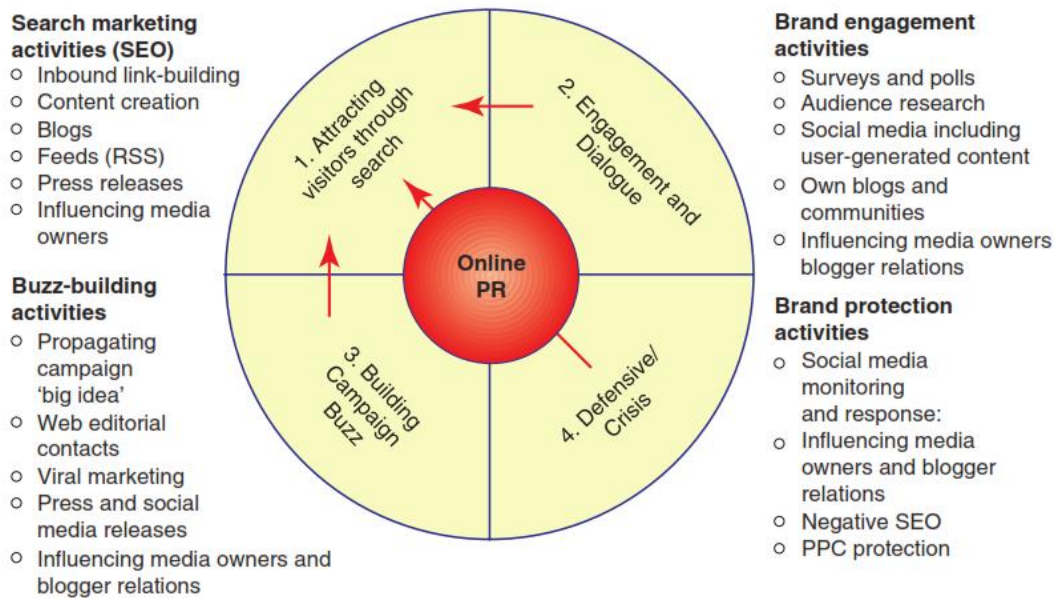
Search marketing activities (SEO)
○ Inbound link-building
○ Content creation
○ Blogs
○ Feeds (RSS)
○ Press releases
○ Influencing media owners

Buzz-building activities
○ Propagating campaign 'big idea'
○ Web editorial contacts
○ Viral marketing
○ Press and social media releases
○ Influencing media owners and blogger relations

1. Attracting visitors through search

2. Engagement and Dialogue

Online PR

3. Building Campaign Buzz

4. Defensive/ Crisis

Brand engagement activities
○ Surveys and polls
○ Audience research
○ Social media including user-generated content
○ Own blogs and communities
○ Influencing media owners blogger relations

Brand protection activities
○ Social media monitoring and response:
○ Influencing media owners and blogger relations
○ Negative SEO
○ PPC protection